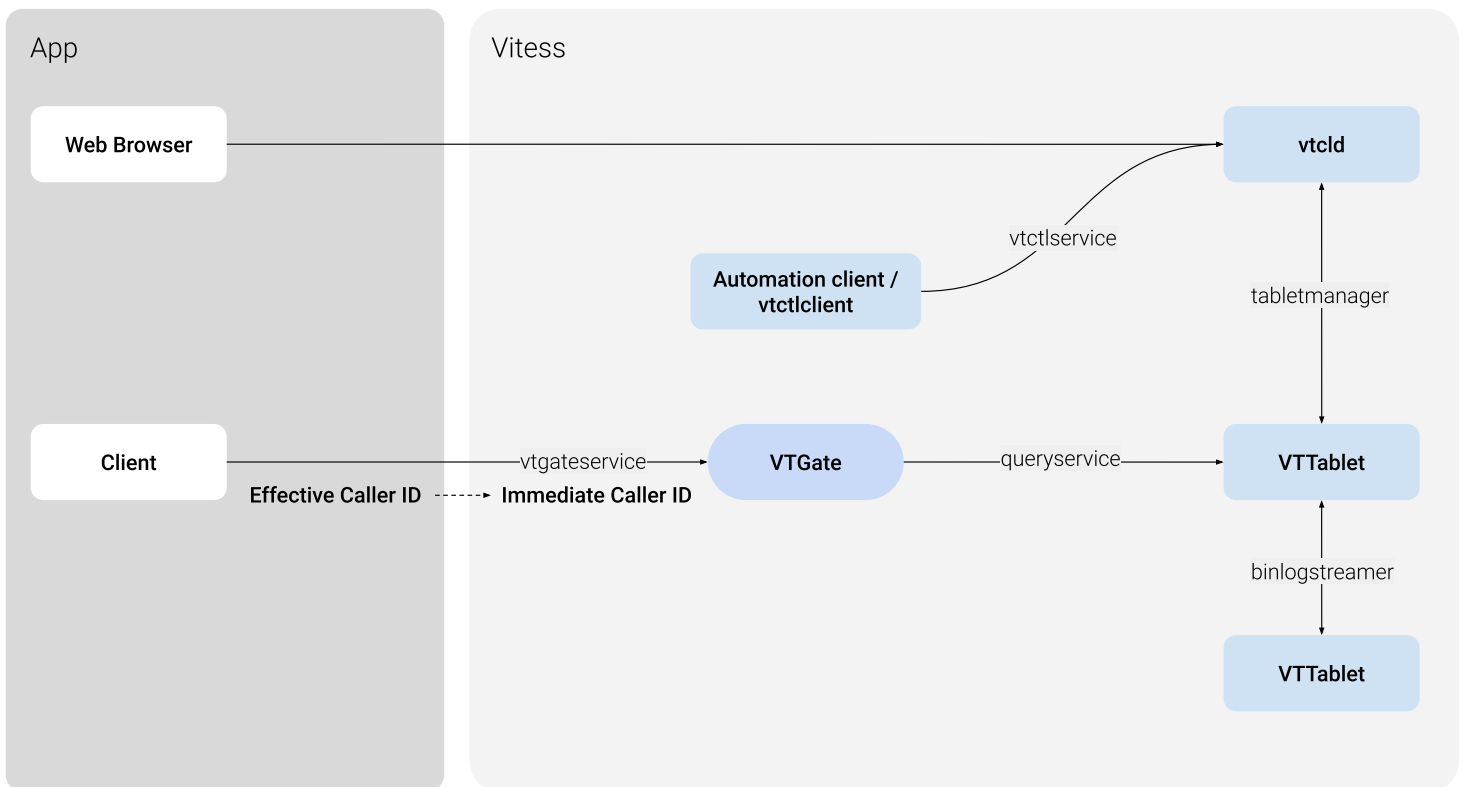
App

Vitess

Web Browser

vtcld

vtctlservice

Automation client / vtctlclient

tabletmanager

Client

vtgateservice

VTGate

queryservice

VTTablet

Effective Caller ID

Immediate Caller ID

binlogstreamer

VTTablet